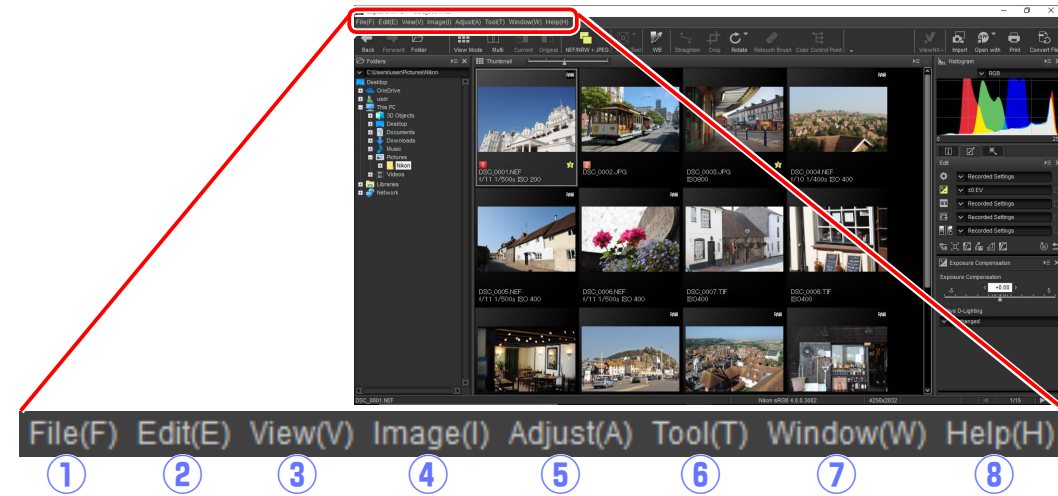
File(F) Edit(E) View(V) Image(I) Adjust(A) Tool(T) Window(W) Help(H)

Back Forward Folder View Mode Multi Current Original NEF/NRW + JPEG WB Straighten Crop Rotate Retouch Brush Color Control Point ViewNX-i Import Open with Print Convert Files

Folders
C:\Users\user\Pictures\Nikon
Desktop
OneDrive
user
This PC
3D Objects
Desktop
Documents
Downloads
Music
Pictures
Nikon
Videos
Libraries
Network

Thumbnail

RAW
DSC_0001.NEF
f/11 1/500s ISO 200

DSC_0002.JPG

DSC_0003.JPG
ISO800

RAW
DSC_0004.NEF
f/10 1/400s ISO 400

RAW
DSC_0005.NEF
f/11 1/500s ISO 400

RAW
DSC_0006.NEF
f/11 1/500s ISO 400

RAW
DSC_0007.TIF
ISO400

RAW
DSC_0008.TIF
ISO400

RAW

RAW

RAW

Histogram
RGB

Edit
Recorded Settings
±0.EV
Recorded Settings
Recorded Settings
Recorded Settings

Exposure Compensation
Exposure Compensation
-5 +0.00 5
D-Lighting
Unchanged

DSC_0001.NEF
Nikon sRGB 4.0.0.3002
4256x2832
1/15

File(F) Edit(E) View(V) Image(I) Adjust(A) Tool(T) Window(W) Help(H)
① ② ③ ④ ⑤ ⑥ ⑦ ⑧